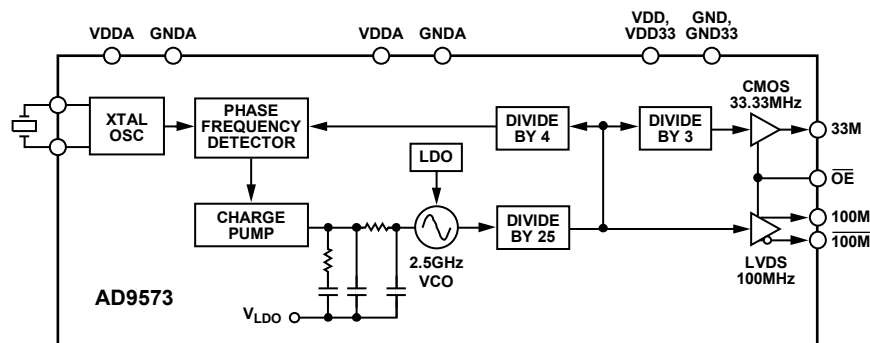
VDDA GNDA VDDA GNDA VDD, VDD33 GND, GND33

XTAL OSC

PHASE FREQUENCY DETECTOR

DIVIDE BY 4

DIVIDE BY 3

CMOS 33.33MHz

33M

$\overline{OE}$

LDO

CHARGE PUMP

DIVIDE BY 25

100M

$\overline{100M}$

2.5GHz VCO

LVDS 100MHz

AD9573

$V_{LDO}$